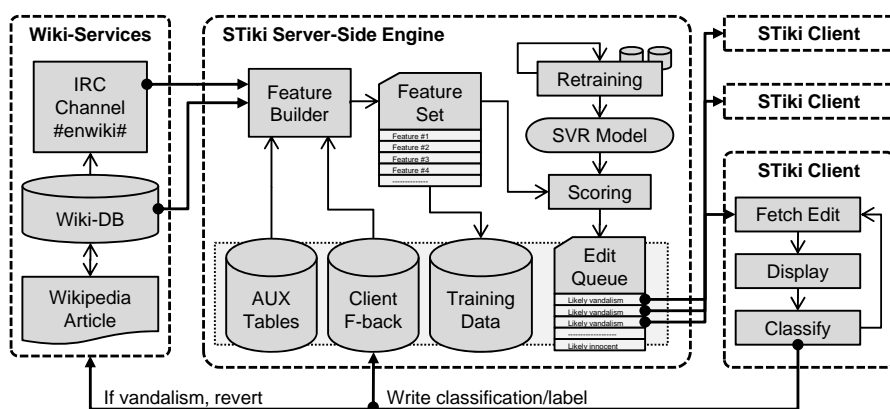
Wiki-Services

IRC Channel #enwiki#

Wiki-DB

Wikipedia Article

STiki Server-Side Engine

Feature Builder

Feature Set

Feature #1
Feature #2
Feature #3
Feature #4
..................

Retraining

SVR Model

Scoring

AUX Tables

Client F-back

Training Data

Edit Queue

Likely vandalism
Likely vandalism
Likely vandalism
..................
Likely innocent

STiki Client

STiki Client

STiki Client

Fetch Edit

Display

Classify

If vandalism, revert

Write classification/label